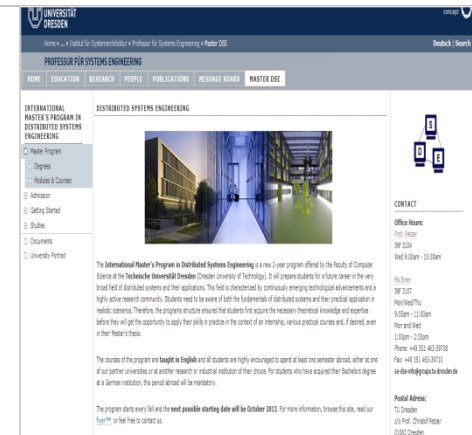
UNIVERSITÄT DRESDEN

concept

Home » ... » Institut für Systemarchitektur » Professur für Systems Engineering » Master DSE

Deutsch | Search

PROFESSUR FÜR SYSTEMS ENGINEERING

HOME | EDUCATION | RESEARCH | PEOPLE | PUBLICATIONS | MESSAGE BOARD | MASTER DSE

INTERNATIONAL MASTER'S PROGRAM IN DISTRIBUTED SYSTEMS ENGINEERING

Master Program
Degrees
Modules & Courses
Admission
Getting Started
Studies
Documents
University Portrait

DISTRIBUTED SYSTEMS ENGINEERING

The International Master's Program in Distributed Systems Engineering is a new 2-year program offered by the Faculty of Computer Science at the Technische Universität Dresden (Dresden University of Technology). It will prepare students for a future career in the very broad field of distributed systems and their applications. This field is characterized by continuously emerging technological advancements and a highly active research community. Students need to be aware of both the fundamentals of distributed systems and their practical application in realistic scenarios. Therefore, the programs structure ensures that students first acquire the necessary theoretical knowledge and expertise before they will get the opportunity to apply their skills in practice in the context of an internship, various practical courses and, if desired, even in their Master's thesis.

The courses of the program are taught in English and all students are highly encouraged to spend at least one semester abroad, either at one of our partner universities or at another research or industrial institution of their choice. For students who have acquired their Bachelors degree at a German institution, this period abroad will be mandatory.

The program starts every fall and the next possible starting date will be October 2013. For more information, browse this site, read our flyer or feel free to contact us.

CONTACT

Office Hours:
Prof. Fetzer
INF 3104
Wed 9:00am - 10:30am

Ms Ebner
INF 3107
Mon/Wed/Thu
9:00am - 11:00am
Mon and Wed
1:00pm - 2:30pm
Phone: +49 351 463-39708
Fax: +49 351 463-39710
se-dse-info@groups.tu-dresden.de

Postal Adress:
TU Dresden
c/o Prof. Christof Fetzer
01062 Dresden